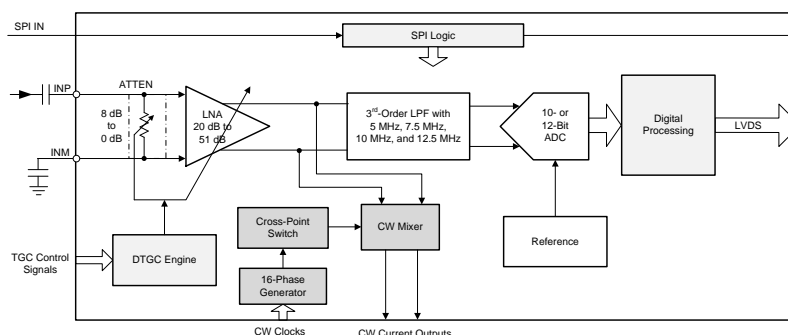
SPI IN

SPI Logic

INP

ATTEN

8 dB to 0 dB

LNA 20 dB to 51 dB

3$^{rd}$-Order LPF with 5 MHz, 7.5 MHz, 10 MHz, and 12.5 MHz

10- or 12-Bit ADC

Digital Processing

LVDS

INM

Cross-Point Switch

CW Mixer

Reference

TGC Control Signals

DTGC Engine

16-Phase Generator

CW Clocks

CW Current Outputs